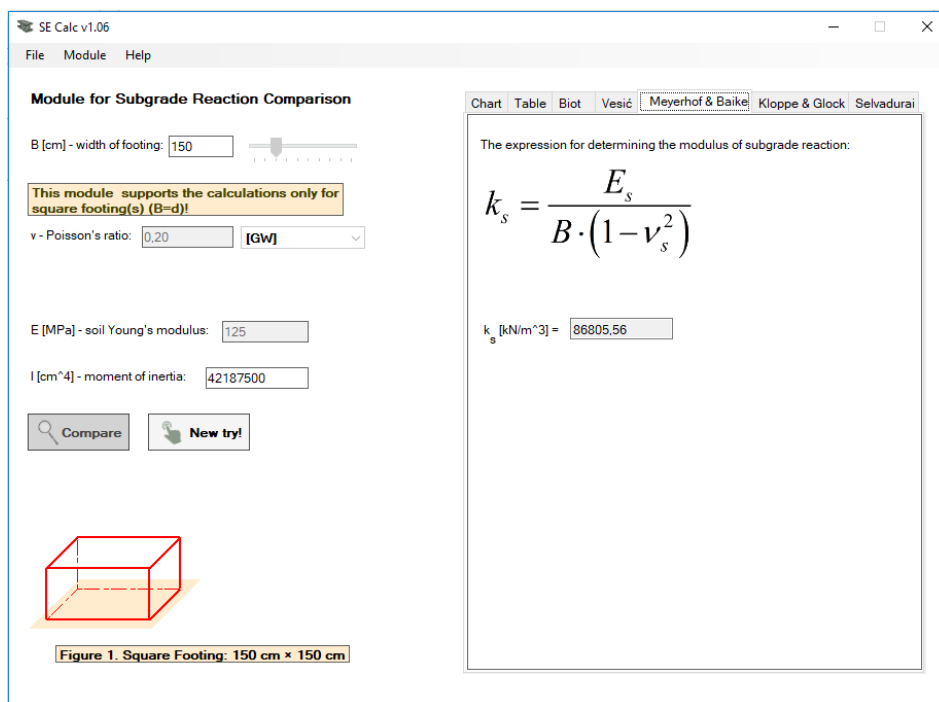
SE Calc v1.06

File Module Help

Module for Subgrade Reaction Comparison

B [cm] - width of footing: 150

This module supports the calculations only for square footing(s) (B=d)!

v - Poisson's ratio: 0,20 [GW]

E [MPa] - soil Young's modulus: 125

I [cm^4] - moment of inertia: 42187500

Compare New try!

Figure 1. Square Footing: 150 cm × 150 cm

Chart Table Biot Vesić Meyerhof & Baike Kloppe & Glock Selvadurai

The expression for determining the modulus of subgrade reaction:

$k_s = \frac{E_s}{B \cdot \left(1 - \nu_s^2\right)}$

$k_s$ [kN/m^3] = 86805,56